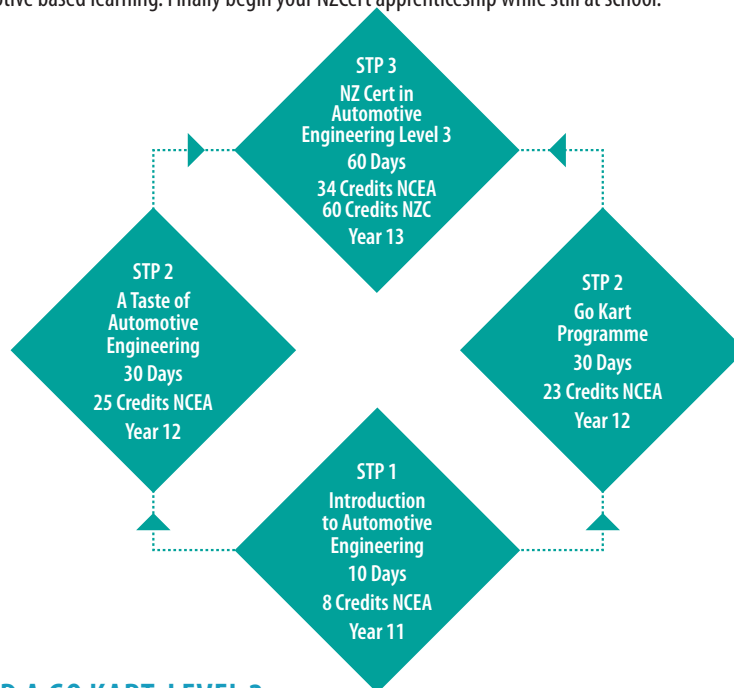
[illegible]otive based learning. Finally begin your NZCert apprenticeship while still at school.

STP 3
NZ Cert in Automotive Engineering Level 3
60 Days
34 Credits NCEA
60 Credits NZC
Year 13

STP 2
A Taste of Automotive Engineering
30 Days
25 Credits NCEA
Year 12

STP 2
Go Kart Programme
30 Days
23 Credits NCEA
Year 12

STP 1
Introduction to Automotive Engineering
10 Days
8 Credits NCEA
Year 11

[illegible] A GO KART: LEVEL 2